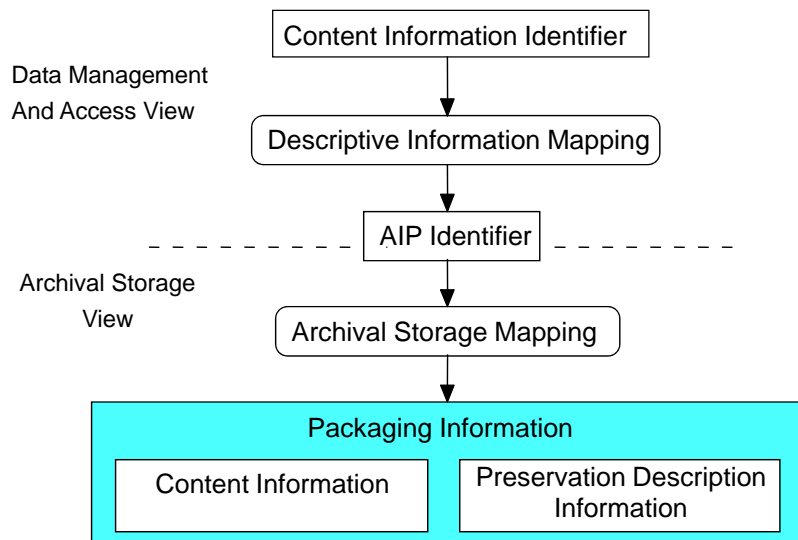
Content Information Identifier

Data Management And Access View

Descriptive Information Mapping

AIP Identifier

Archival Storage View

Archival Storage Mapping

Packaging Information

Content Information

Preservation Description Information